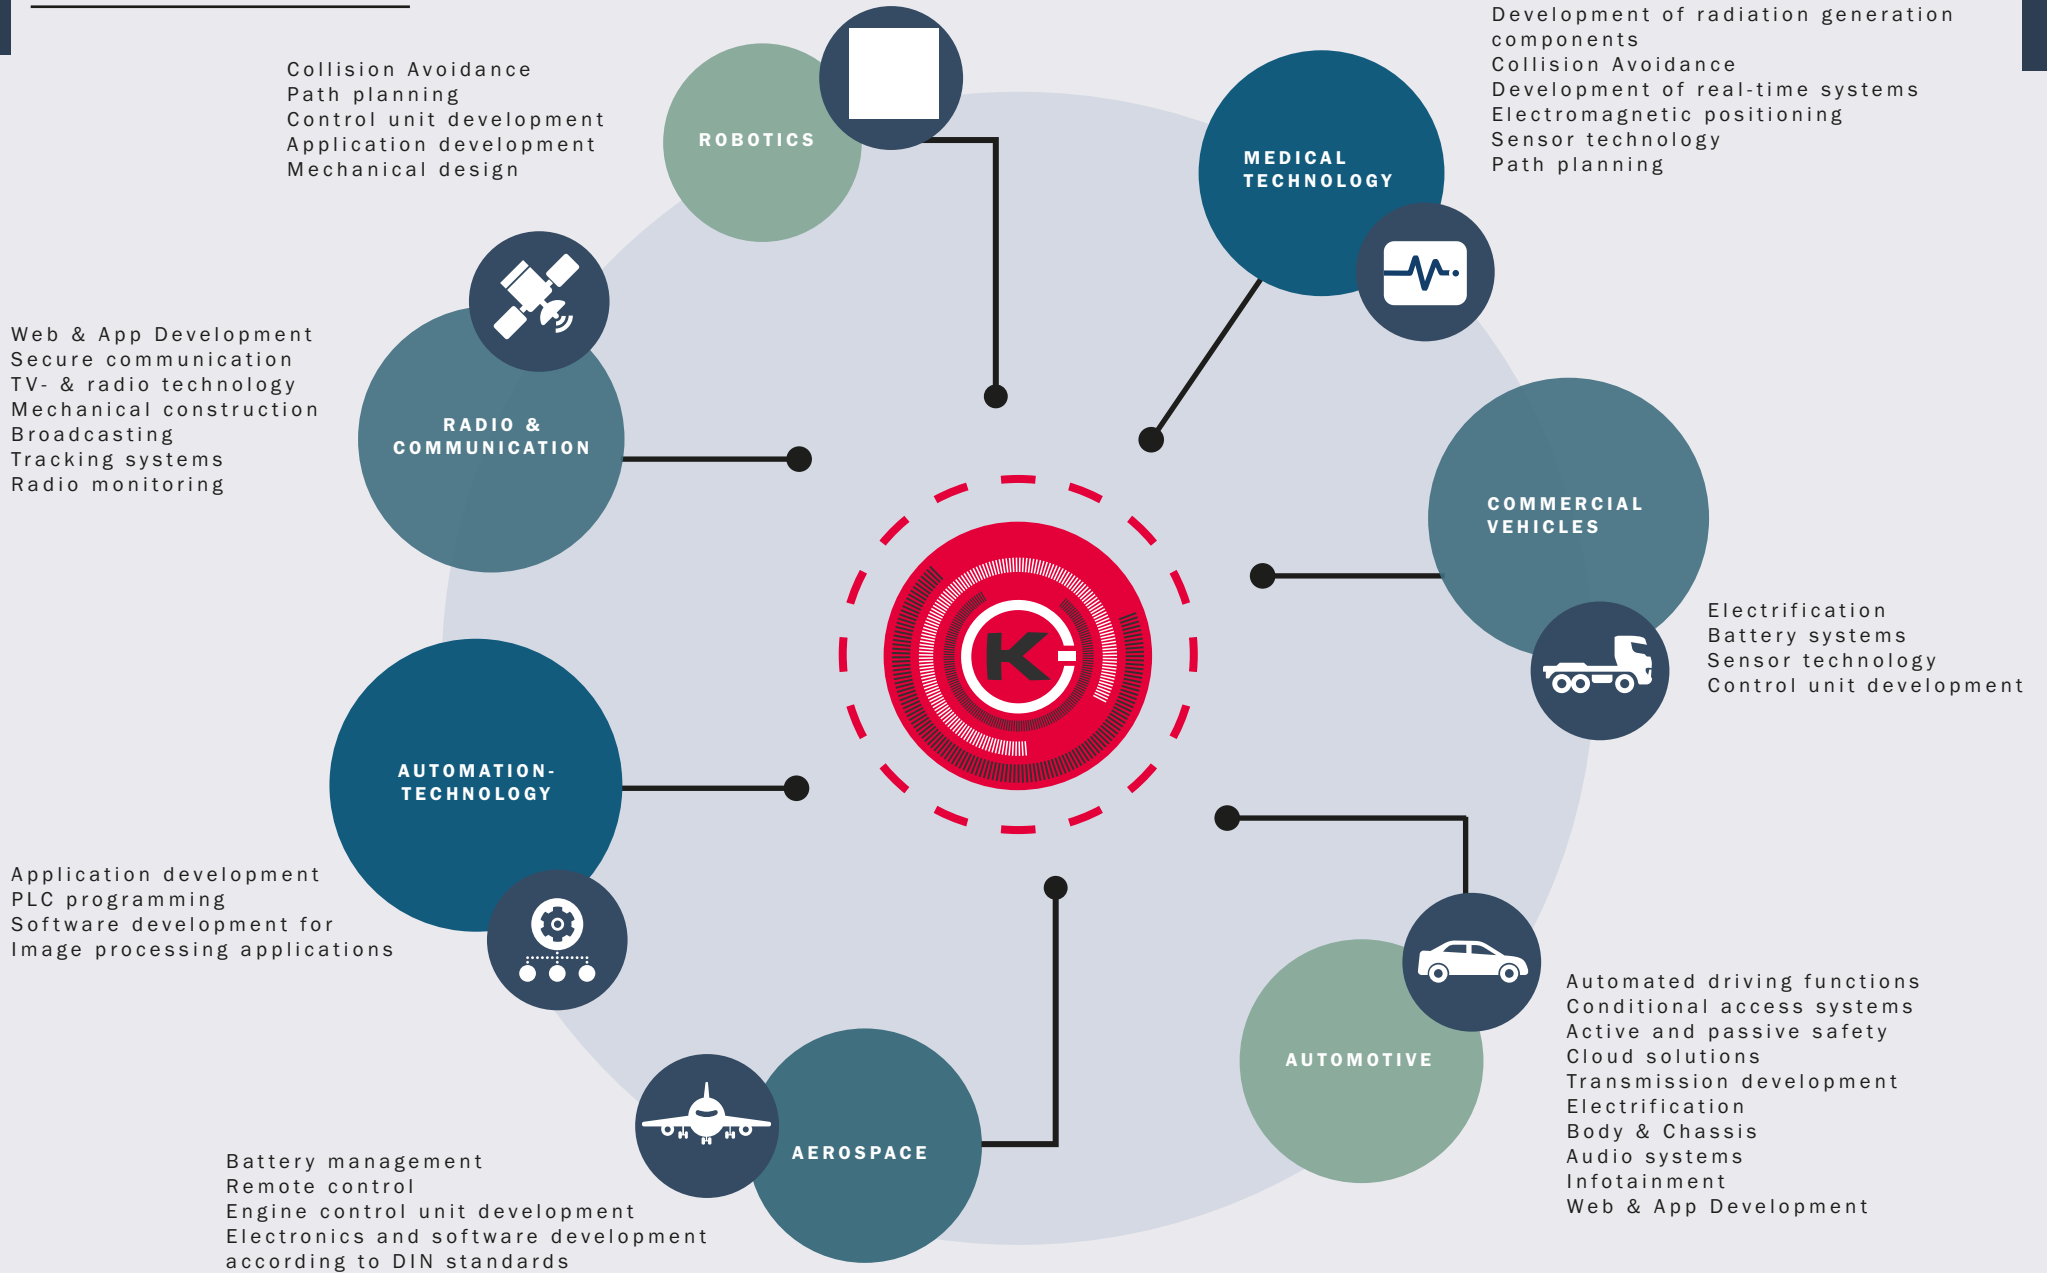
Collision Avoidance
Path planning
Control unit development
Application development
Mechanical design

ROBOTICS

Development of radiation generation components
Collision Avoidance
Development of real-time systems
Electromagnetic positioning
Sensor technology
Path planning

MEDICAL TECHNOLOGY

Web & App Development
Secure communication
TV- & radio technology
Mechanical construction
Broadcasting
Tracking systems
Radio monitoring

RADIO & COMMUNICATION

COMMERCIAL VEHICLES

Electrification
Battery systems
Sensor technology
Control unit development

K

AUTOMATION-TECHNOLOGY

Application development
PLC programming
Software development for
Image processing applications

AUTOMOTIVE

Automated driving functions
Conditional access systems
Active and passive safety
Cloud solutions
Transmission development
Electrification
Body & Chassis
Audio systems
Infotainment
Web & App Development

AEROSPACE

Battery management
Remote control
Engine control unit development
Electronics and software development according to DIN standards